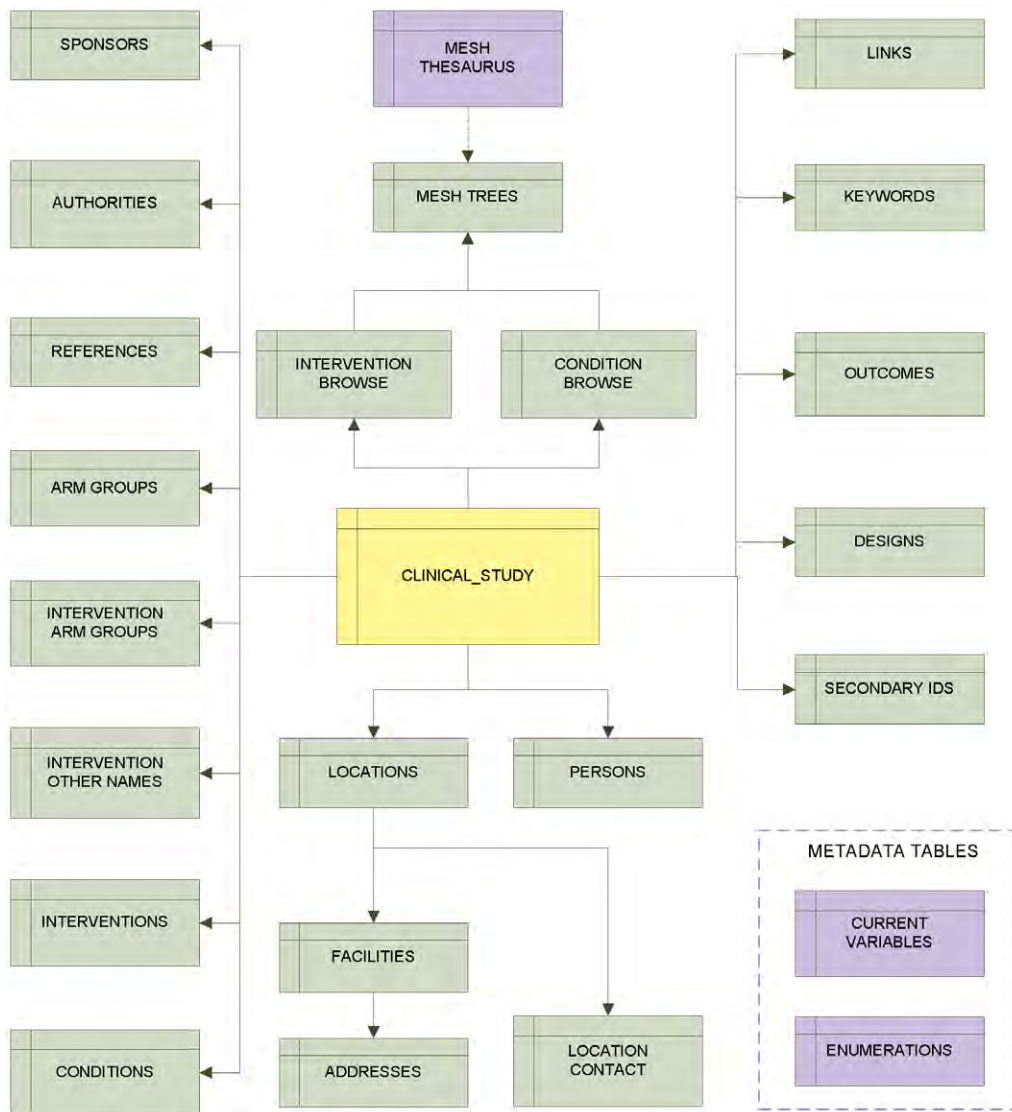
SPONSORS

AUTHORITIES

REFERENCES

ARM GROUPS

INTERVENTION ARM GROUPS

INTERVENTION OTHER NAMES

INTERVENTIONS

CONDITIONS

MESH THESAURUS

MESH TREES

INTERVENTION BROWSE

CONDITION BROWSE

CLINICAL_STUDY

LOCATIONS

PERSONS

FACILITIES

ADDRESSES

LOCATION CONTACT

LINKS

KEYWORDS

OUTCOMES

DESIGNS

SECONDARY IDS

METADATA TABLES

CURRENT VARIABLES

ENUMERATIONS